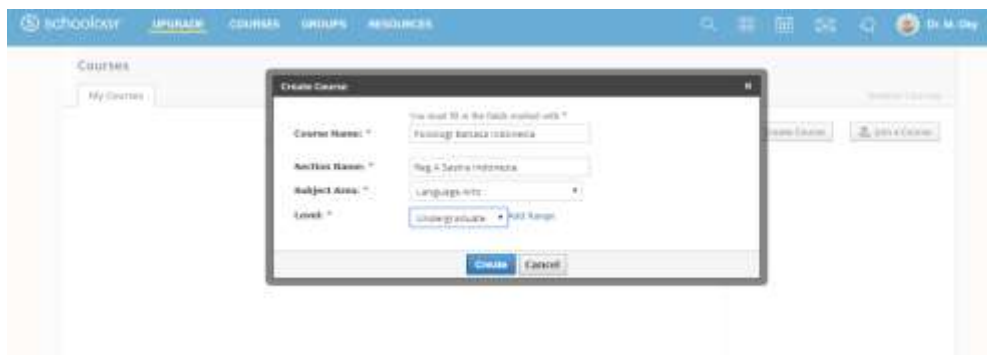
schoology UPGRADE COURSES GROUPS RESOURCES Dr. M. Oky

Courses

My Courses

Create Course

You must fill in the fields marked with *

Course Name: * Fonologi Bahasa Indonesia

Section Name: * Reg A Sastra Indonesia

Subject Area: * Language Arts

Level: * Undergraduate Add Range

Create Cancel

Create Course

Join a Course